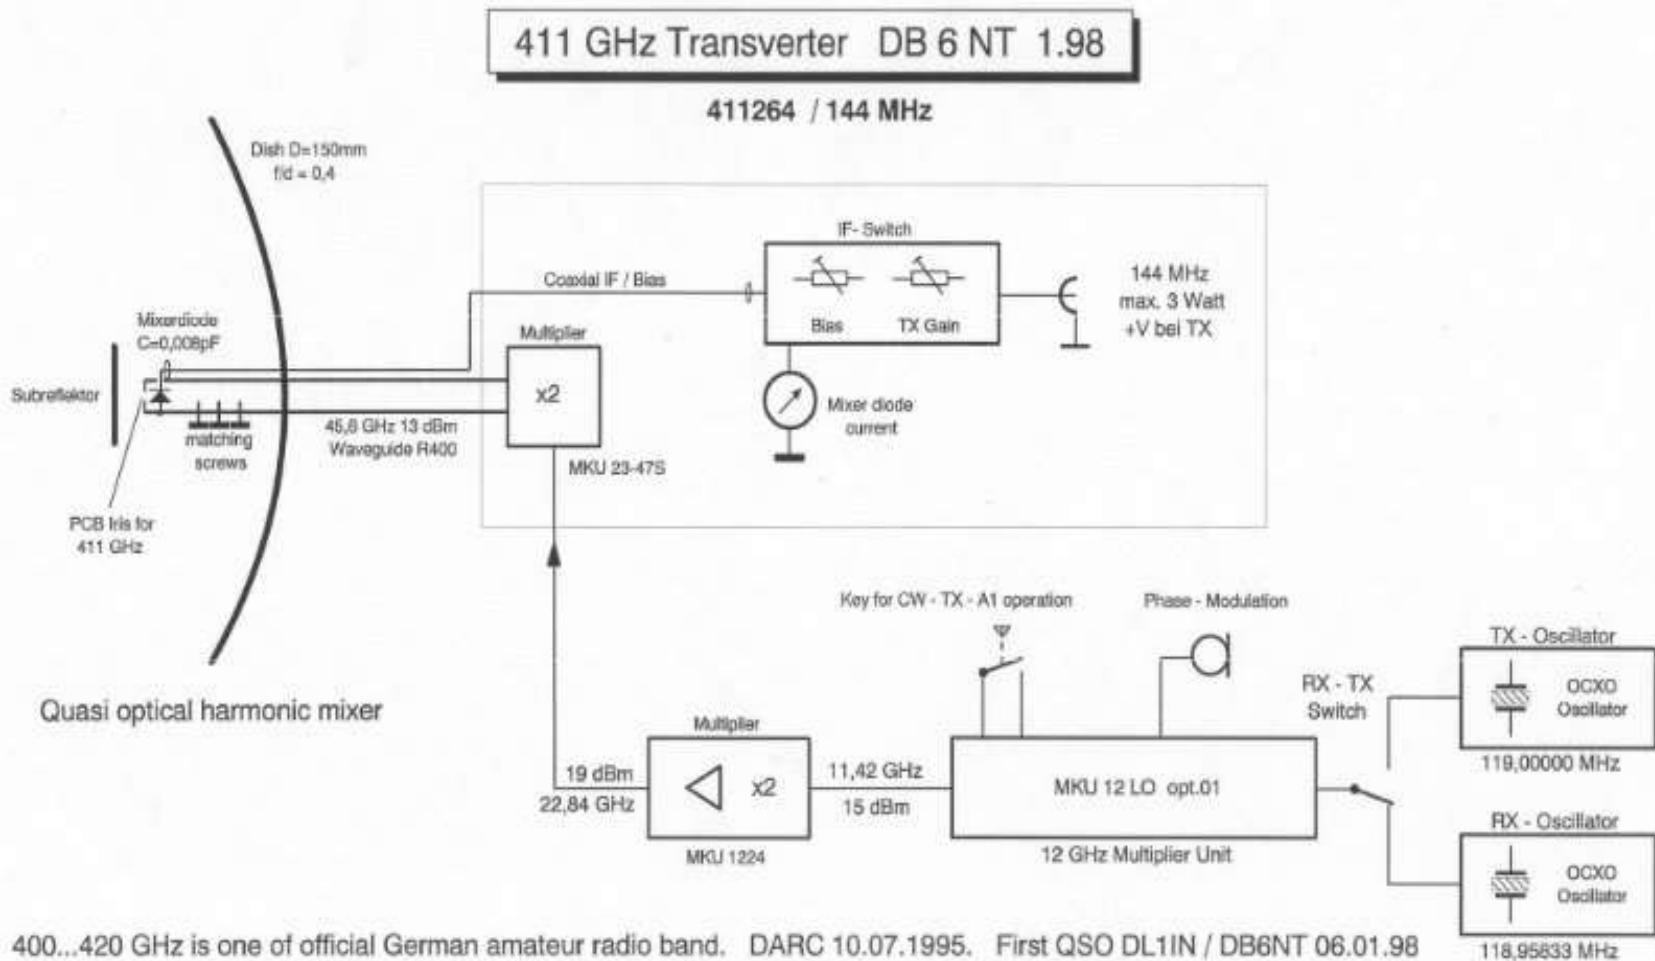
411 GHz Transverter DB 6 NT 1.98

411264 / 144 MHz

Dish D=150mm
f/d = 0,4

IF- Switch

Coaxial IF / Bias

144 MHz
max. 3 Watt
+V bei TX

Bias

TX Gain

Mixerdiode
C=0,008pF

Multiplier

x2

Subreflektor

matching
screws

45,8 GHz 13 dBm
Waveguide R400

Mixer diode
current

MKU 23-47S

PCB Iris for
411 GHz

Key for CW - TX - A1 operation

Phase - Modulation

TX - Oscilator

OCXO
Oscillator

RX - TX
Switch

Quasi optical harmonic mixer

Multiplier

19 dBm
22,84 GHz

x2

11,42 GHz
15 dBm

MKU 12 LO opt.01

119,00000 MHz

RX - Oscilator

OCXO
Oscillator

MKU 1224

12 GHz Multiplier Unit

400...420 GHz is one of official German amateur radio band. DARC 10.07.1995. First QSO DL1IN / DB6NT 06.01.98

118,95833 MHz